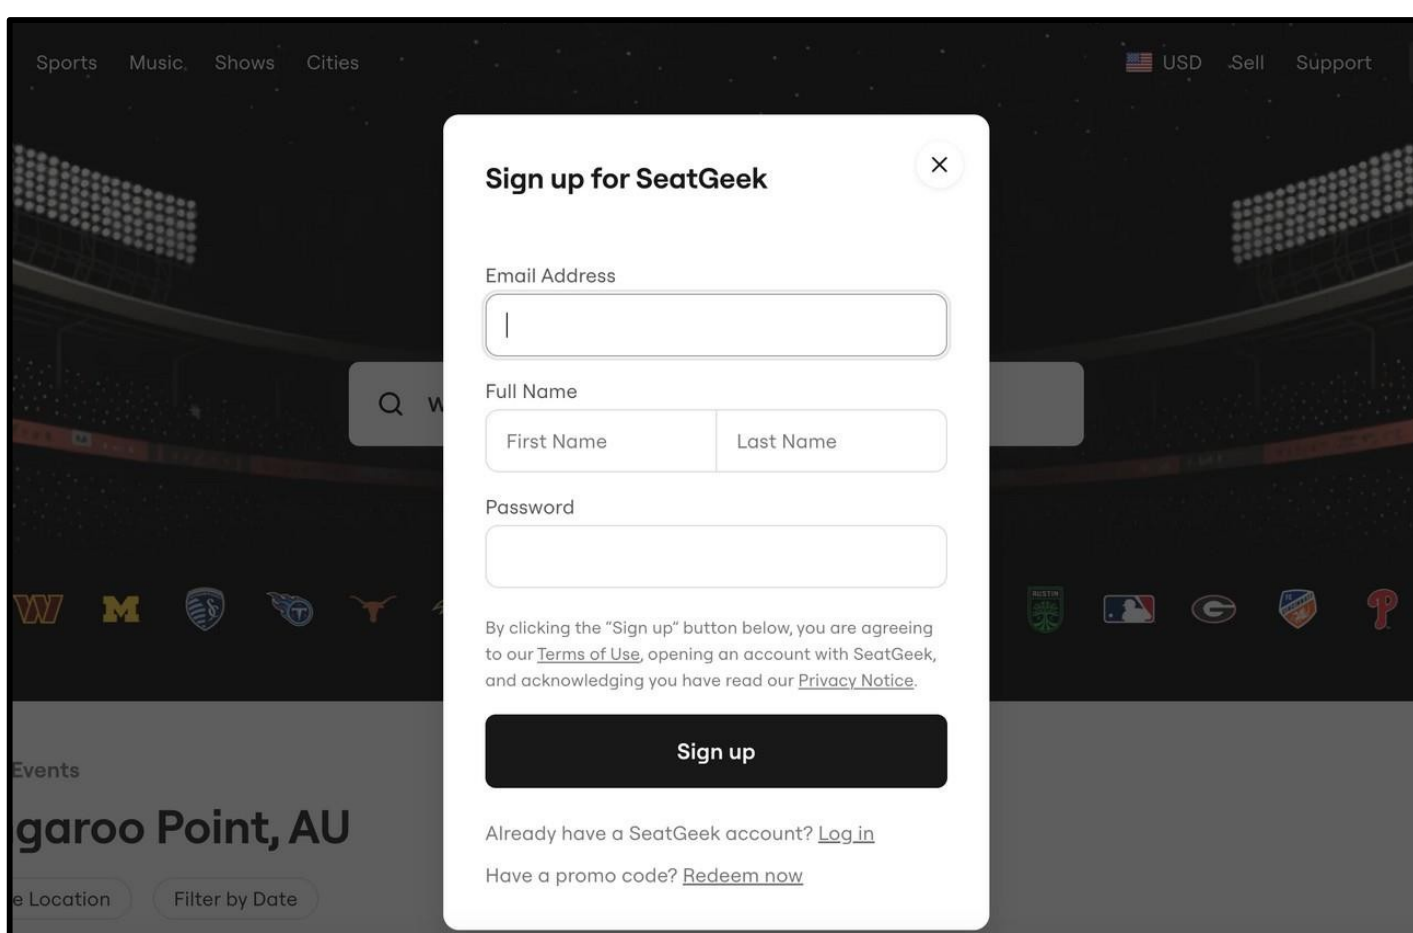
Sports Music Shows Cities

USD Sell Support

Sign up for SeatGeek

×

Email Address

Full Name

First Name

Last Name

Password

By clicking the "Sign up" button below, you are agreeing to our Terms of Use, opening an account with SeatGeek, and acknowledging you have read our Privacy Notice.

Sign up

Already have a SeatGeek account? Log in

Have a promo code? Redeem now

W

M

Events

garoo Point, AU

e Location

Filter by Date